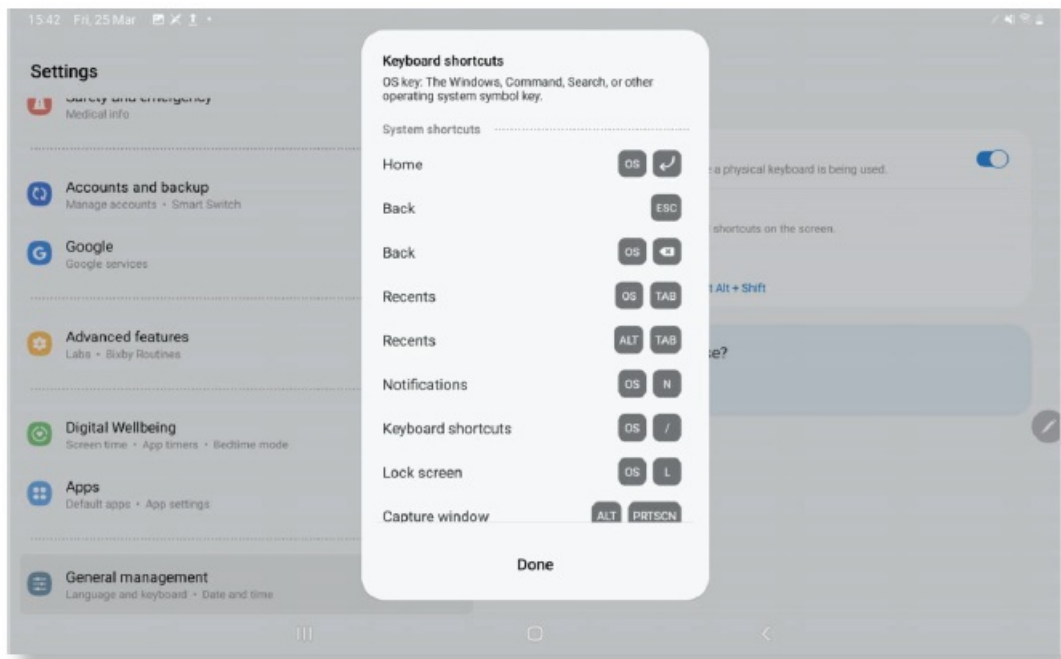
15:42 Fri, 25 Mar

Settings

Safety and emergency
Medical info

Accounts and backup
Manage accounts • Smart Switch

Google
Google services

Advanced features
Labs • Bixby Routines

Digital Wellbeing
Screen time • App timers • Bedtime mode

Apps
Default apps • App settings

General management
Language and keyboard • Date and time

e a physical keyboard is being used.

shortcuts on the screen.

t Alt + Shift

e?

Keyboard shortcuts
OS key: The Windows, Command, Search, or other operating system symbol key.

System shortcuts

| | |
|---|---|
| Home | OS ↵ |
| Back | ESC |
| Back | OS ⌫ |
| Recents | OS TAB |
| Recents | ALT TAB |
| Notifications | OS N |
| Keyboard shortcuts | OS / |
| Lock screen | OS L |
| Capture window | ALT PRTSCN |

Done